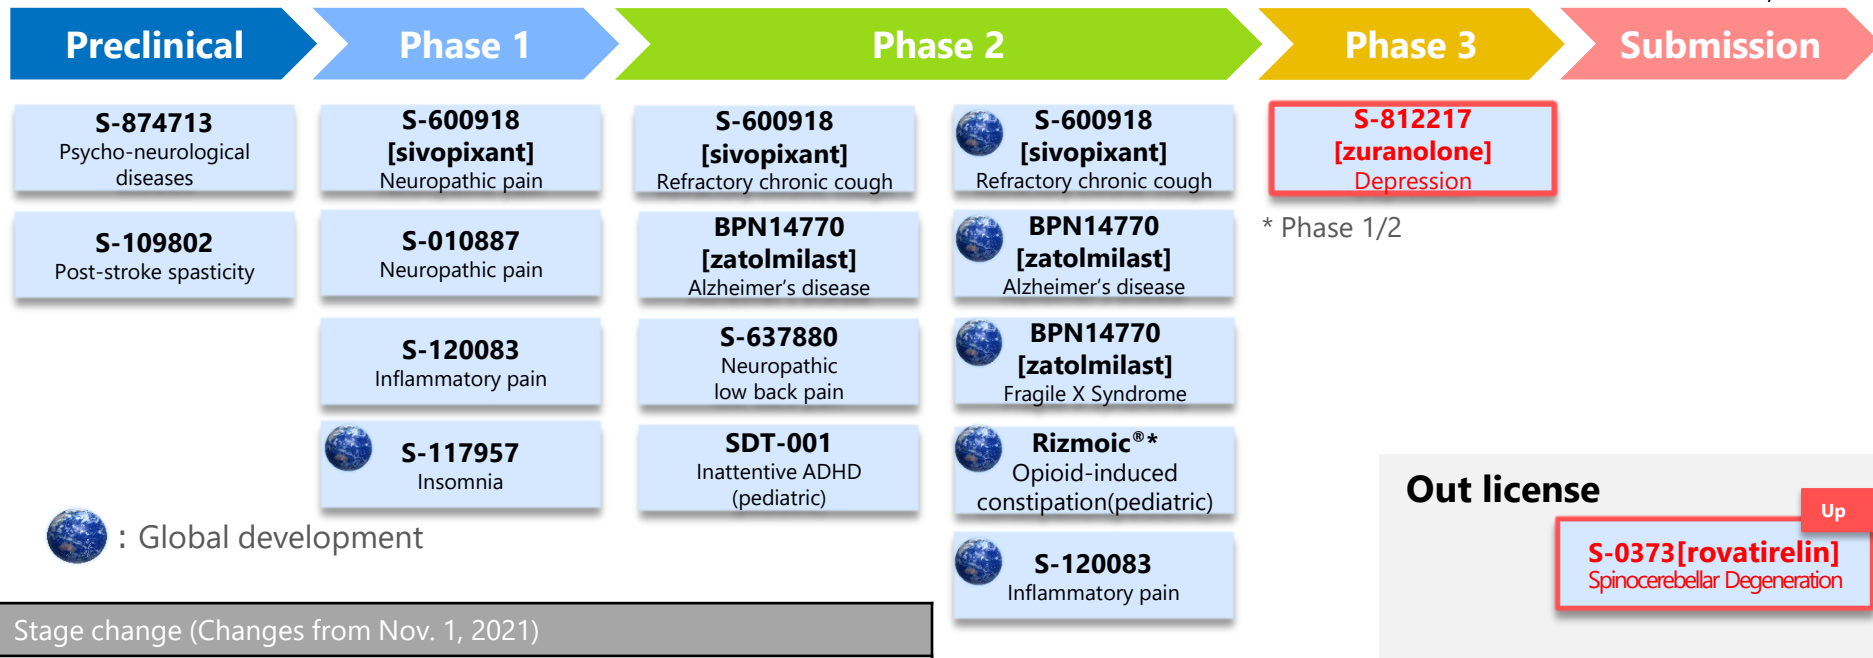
Preclinical

Phase 1

Phase 2

Phase 3

Submission

S-874713
Psycho-neurological diseases

S-109802
Post-stroke spasticity

S-600918
[sivopixant]
Neuropathic pain

S-010887
Neuropathic pain

S-120083
Inflammatory pain

S-117957
Insomnia

S-600918
[sivopixant]
Refractory chronic cough

BPN14770
[zatolmilast]
Alzheimer's disease

S-637880
Neuropathic low back pain

SDT-001
Inattentive ADHD (pediatric)

S-600918
[sivopixant]
Refractory chronic cough

BPN14770
[zatolmilast]
Alzheimer's disease

BPN14770
[zatolmilast]
Fragile X Syndrome

Rizmoic®*
Opioid-induced constipation(pediatric)

S-120083
Inflammatory pain

S-812217
[zuranolone]
Depression

* Phase 1/2

: Global development

Out license

Up

S-0373[rovatirelin]
Spinocerebellar Degeneration

Stage change (Changes from Nov. 1, 2021)